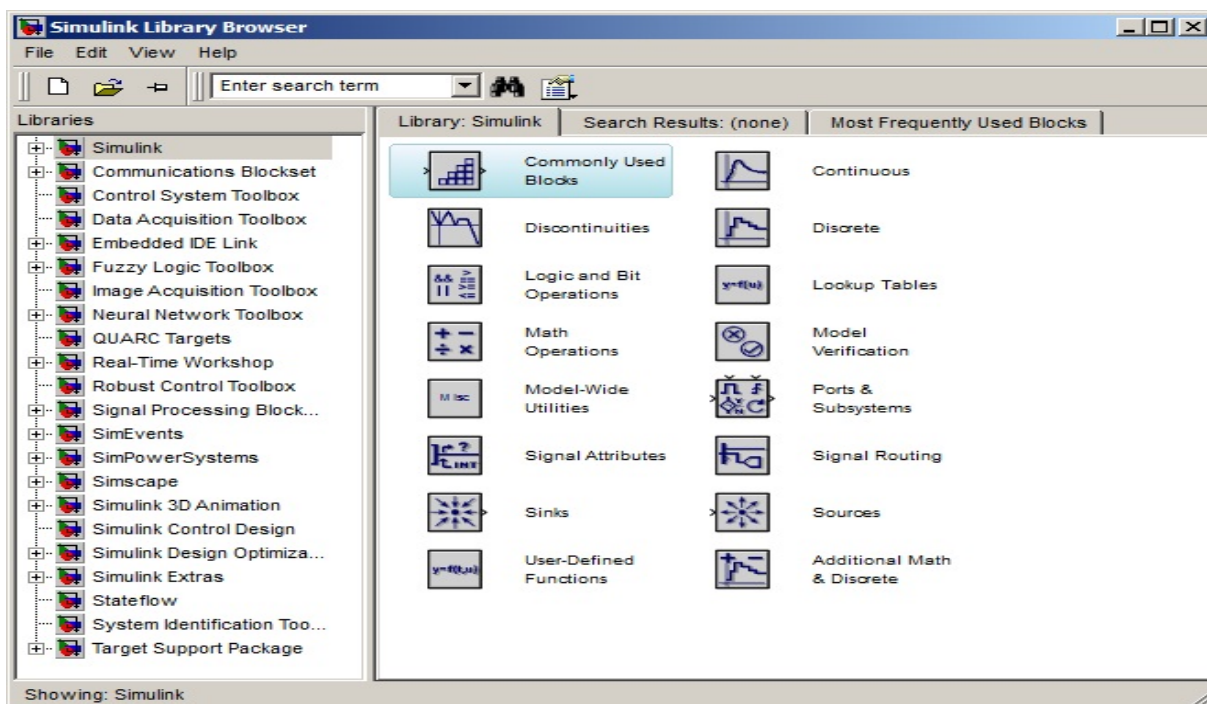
Simulink Library Browser

File Edit View Help

Enter search term

Libraries

Simulink
Communications Blockset
Control System Toolbox
Data Acquisition Toolbox
Embedded IDE Link
Fuzzy Logic Toolbox
Image Acquisition Toolbox
Neural Network Toolbox
QUARC Targets
Real-Time Workshop
Robust Control Toolbox
Signal Processing Block...
SimEvents
SimPowerSystems
Simscape
Simulink 3D Animation
Simulink Control Design
Simulink Design Optimiza...
Simulink Extras
Stateflow
System Identification Too...
Target Support Package

Library: Simulink | Search Results: (none) | Most Frequently Used Blocks

Commonly Used Blocks
Continuous
Discontinuities
Discrete
Logic and Bit Operations
y=f(u)
Lookup Tables
Math Operations
Model Verification
Misc
Model-Wide Utilities
Ports & Subsystems
Signal Attributes
Signal Routing
Sinks
Sources
y=f(t,u)
User-Defined Functions
Additional Math & Discrete

Showing: Simulink